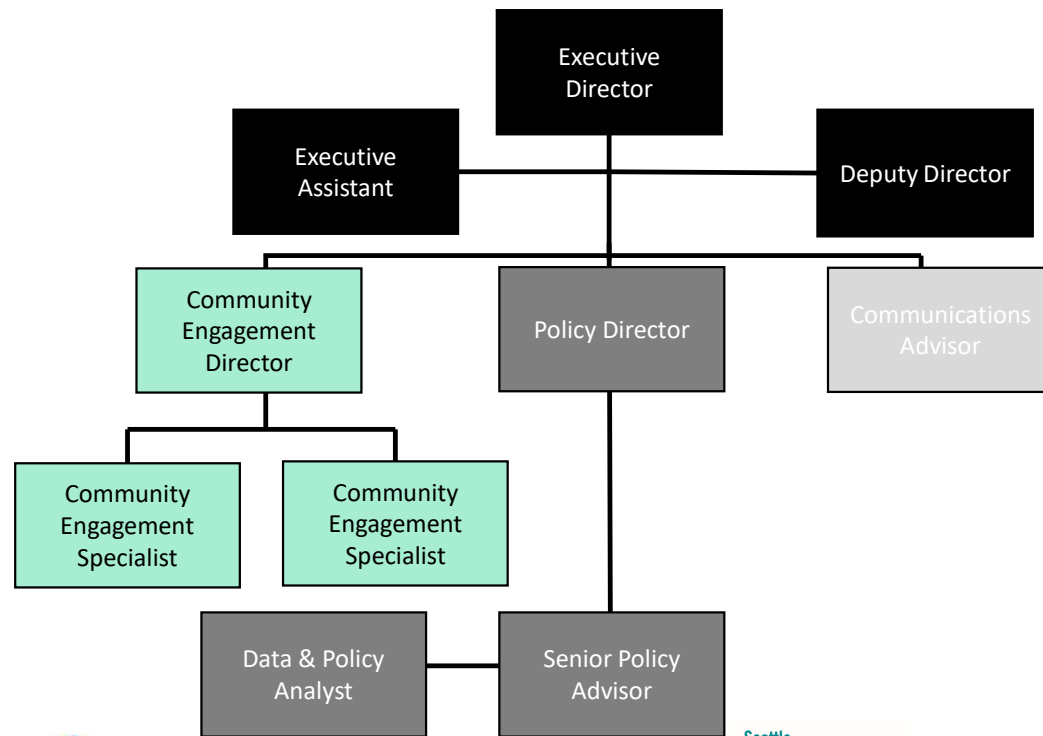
Executive Director

Executive Assistant

Deputy Director

Community Engagement Director

Policy Director

Communications Advisor

Community Engagement Specialist

Community Engagement Specialist

Data & Policy Analyst

Senior Policy Advisor

Seattle